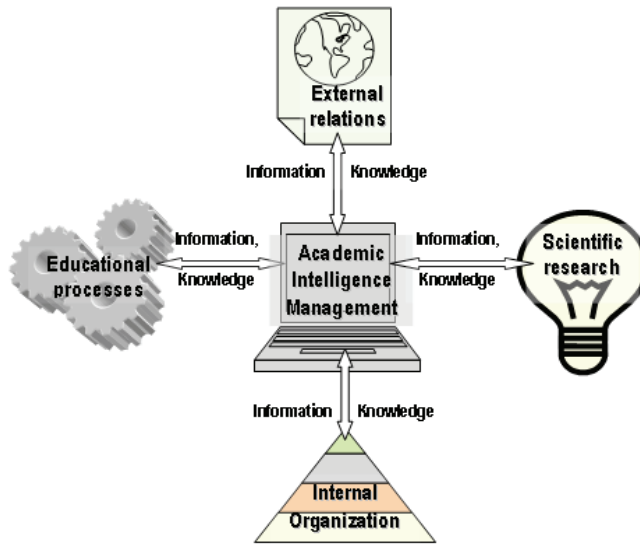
External relations

Information Knowledge

Educational processes

Information, Knowledge

Academic Intelligence Management

Information, Knowledge

Scientific research

Information Knowledge

Internal Organization